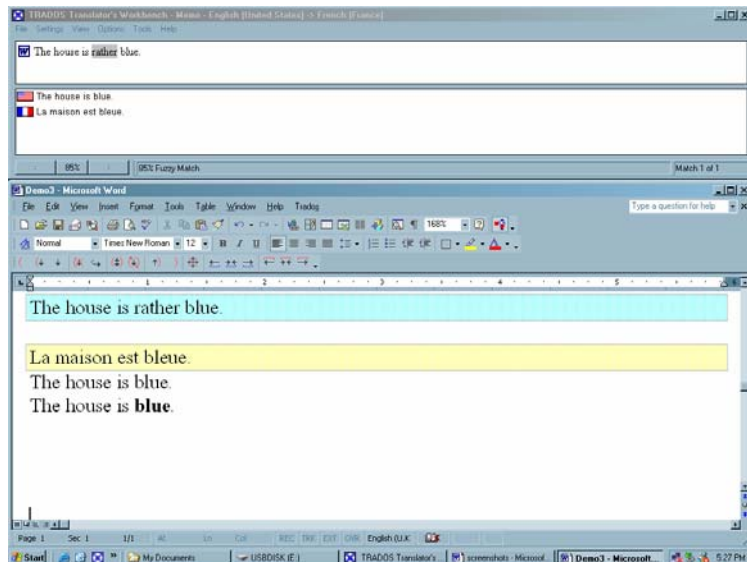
TRADOS Translator's Workbench - Memo - English (United States) -> French (France)
File Settings View Options Tools Help

The house is rather blue.

The house is blue.
La maison est bleue.

85% | 85% Fuzzy Match | Match 1 of 1

Demo3 - Microsoft Word
File Edit View Insert Format Tools Table Window Help Trados
Type a question for help
168%
Normal | Times New Roman | 12

The house is rather blue.

La maison est bleue.
The house is blue.
The house is **blue**.

Page 1 Sec 1 1/1 At Ln Col REC TRK EXT OVR English (U.K

Start | My Documents | USBDISK (E:) | TRADOS Translator's | screenshots - Microsof | Demo3 - Microsoft... | 5:27 PM